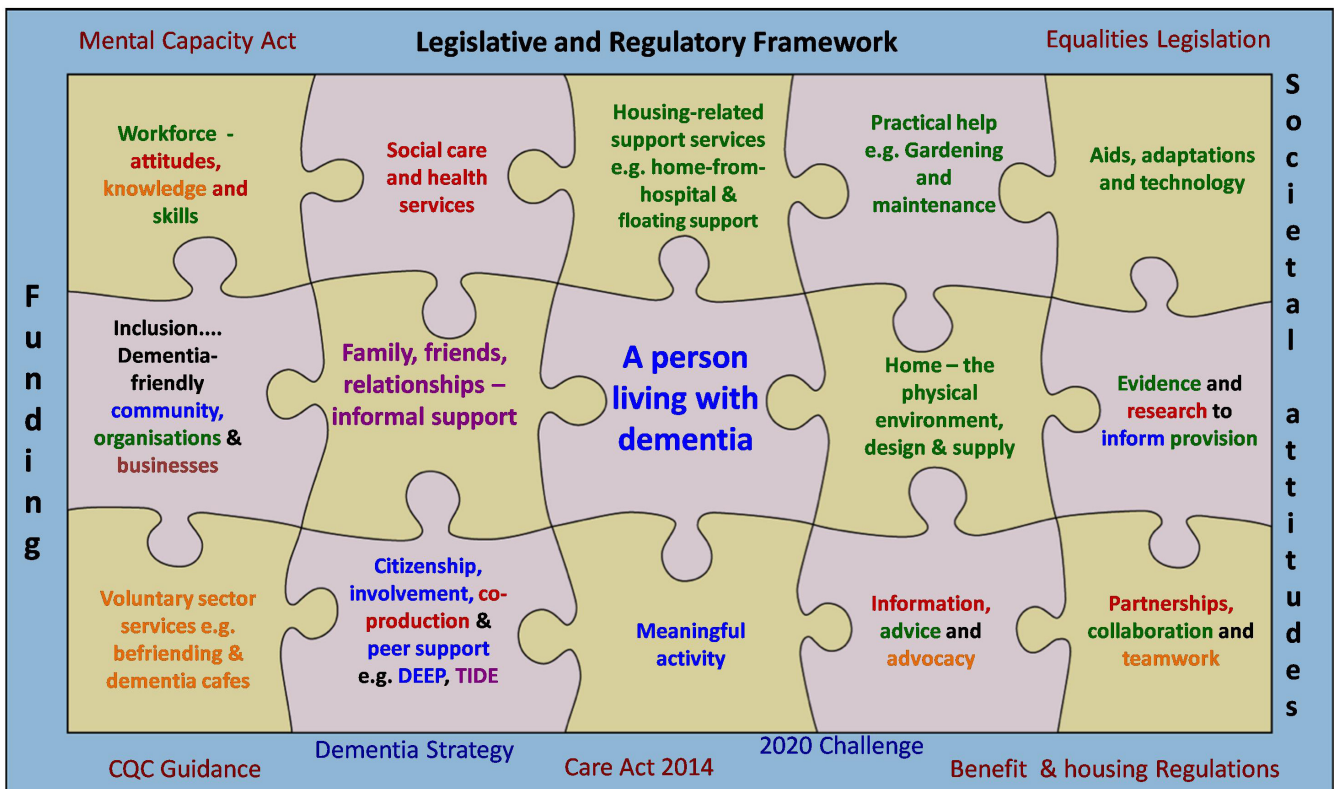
Mental Capacity Act

Legislative and Regulatory Framework

Equalities Legislation

Workforce - attitudes, knowledge and skills

Social care and health services

Housing-related support services e.g. home-from-hospital & floating support

Practical help e.g. Gardening and maintenance

Aids, adaptations and technology

Funding

Inclusion.... Dementia-friendly community, organisations & businesses

Family, friends, relationships – informal support

A person living with dementia

Home – the physical environment, design & supply

Evidence and research to inform provision

Societal attitudes

Voluntary sector services e.g. befriending & dementia cafes

Citizenship, involvement, co-production & peer support e.g. DEEP, TIDE

Meaningful activity

Information, advice and advocacy

Partnerships, collaboration and teamwork

CQC Guidance

Dementia Strategy

Care Act 2014

2020 Challenge

Benefit & housing Regulations